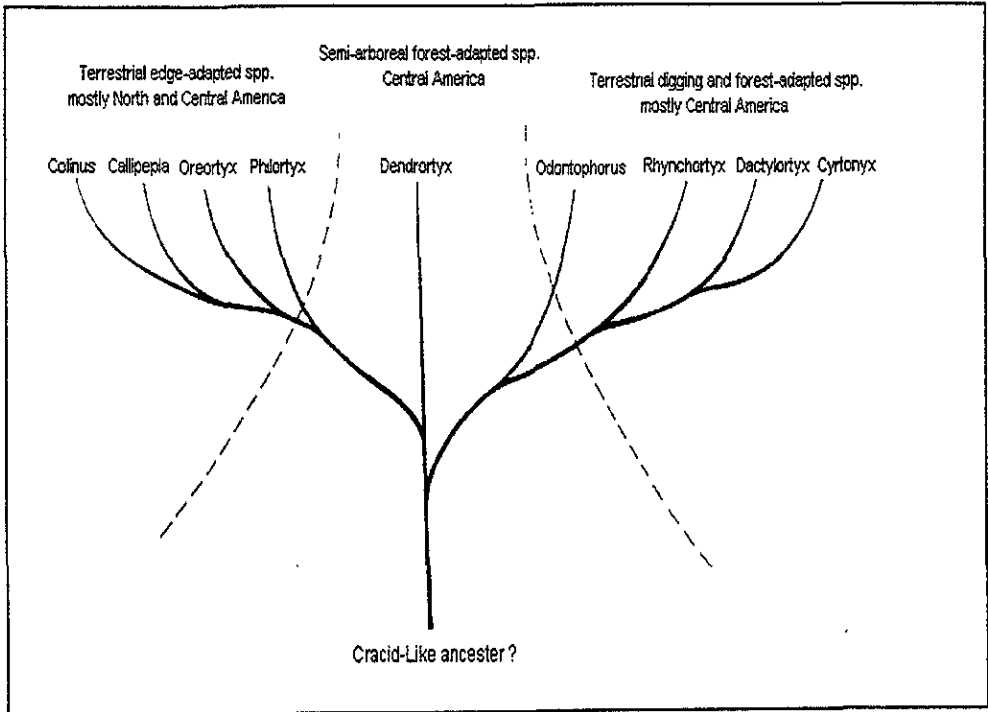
Terrestrial edge-adapted spp. mostly North and Central America

Semi-arboreal forest-adapted spp. Central America

Terrestrial digging and forest-adapted spp. mostly Central America

Colinus Callipepla Oreortyx Philortyx

Dendrortyx

Odontophorus Rhynchortyx Dactylortyx Cyrtonyx

Cracid-Like ancester ?